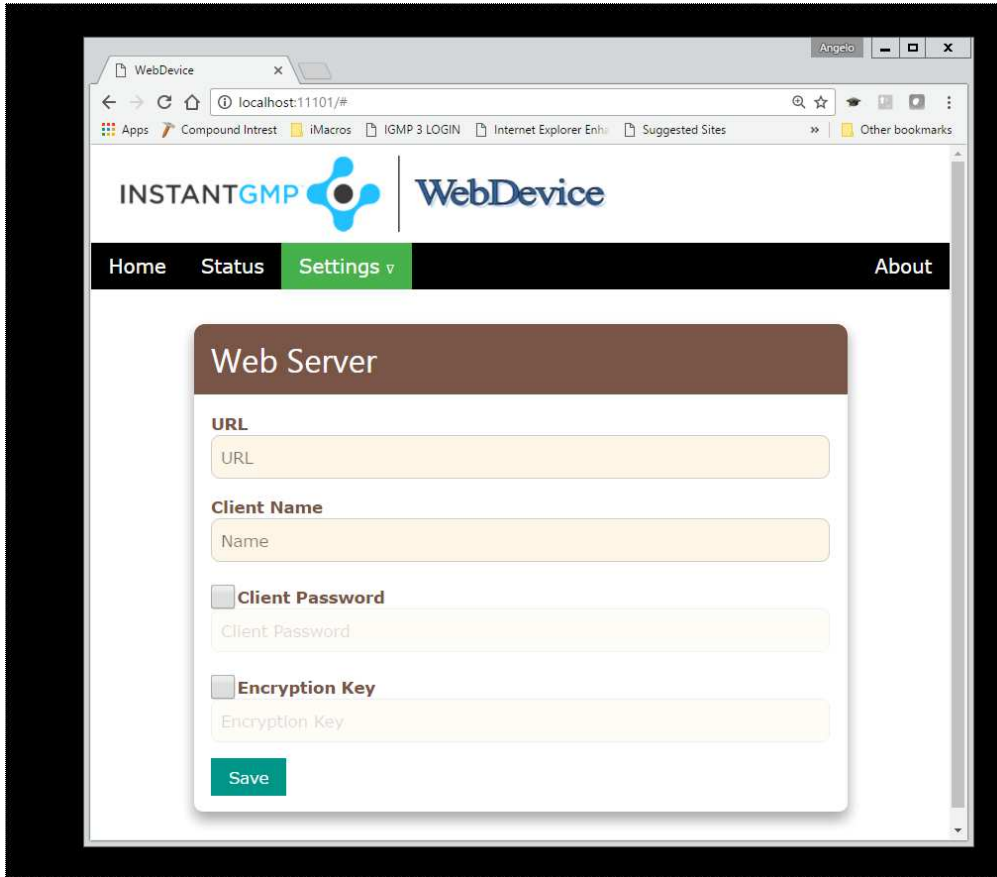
WebDevice

Angelo

localhost:11101/#

Apps Compound Intrest iMacros IGMP 3 LOGIN Internet Explorer Enha Suggested Sites » Other bookmarks

INSTANTGMP WebDevice

Home Status Settings v About

Web Server

URL

URL

Client Name

Name

Client Password

Client Password

Encryption Key

Encryption Key

Save